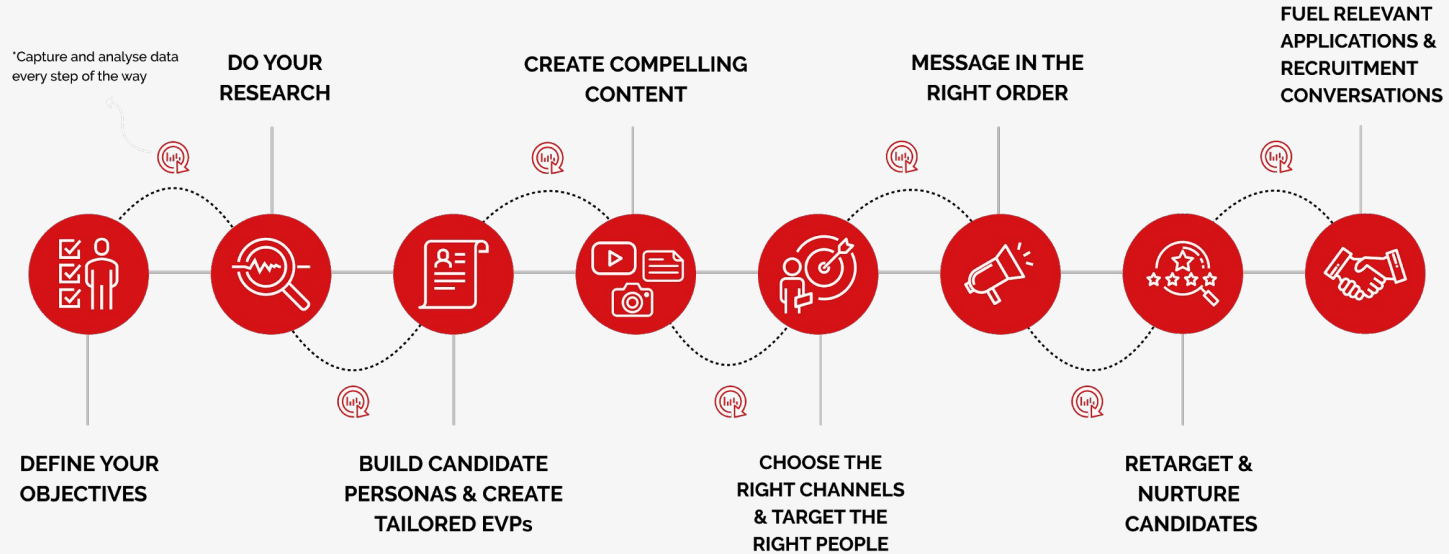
*Capture and analyse data every step of the way

DO YOUR RESEARCH

CREATE COMPELLING CONTENT

MESSAGE IN THE RIGHT ORDER

FUEL RELEVANT APPLICATIONS & RECRUITMENT CONVERSATIONS

DEFINE YOUR OBJECTIVES

BUILD CANDIDATE PERSONAS & CREATE TAILORED EVPs

CHOOSE THE RIGHT CHANNELS & TARGET THE RIGHT PEOPLE

RETARGET & NURTURE CANDIDATES